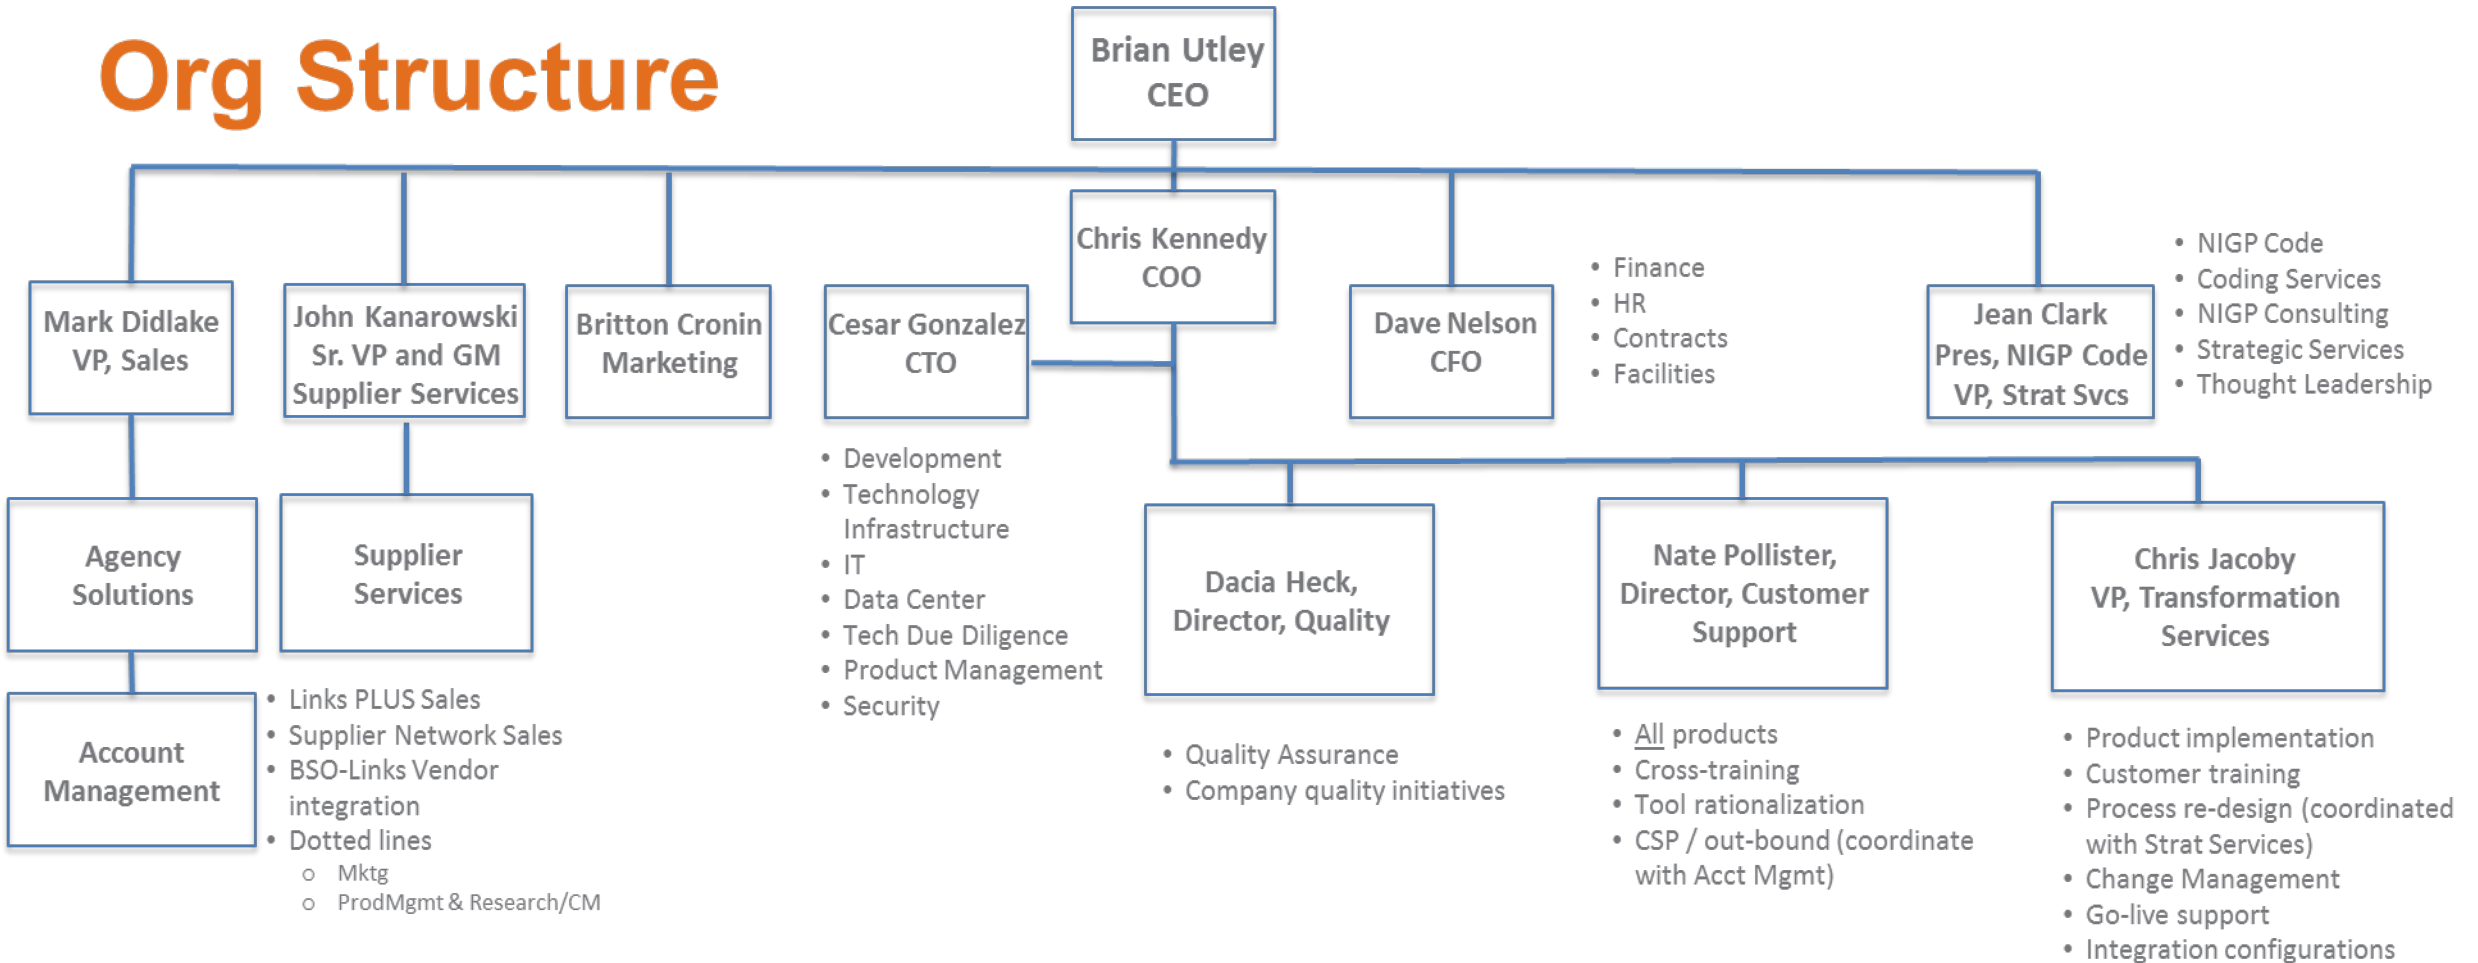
Org Structure

Brian Utley
CEO

Mark Didlake
VP, Sales

John Kanarowski
Sr. VP and GM
Supplier Services

Britton Cronin
Marketing

Cesar Gonzalez
CTO

Chris Kennedy
COO

Dave Nelson
CFO

- Finance
- HR
- Contracts
- Facilities

Jean Clark
Pres, NIGP Code
VP, Strat Svcs

- NIGP Code
- Coding Services
- NIGP Consulting
- Strategic Services
- Thought Leadership

Agency
Solutions

Supplier
Services

- Development
- Technology Infrastructure
- IT
- Data Center
- Tech Due Diligence
- Product Management
- Security

Dacia Heck,
Director, Quality

Nate Pollister,
Director, Customer
Support

Chris Jacoby
VP, Transformation
Services

Account
Management

- Links PLUS Sales
- Supplier Network Sales
- BSO-Links Vendor integration
- Dotted lines
  - Mktg
  - ProdMgmt & Research/CM

- Quality Assurance
- Company quality initiatives

- All products
- Cross-training
- Tool rationalization
- CSP / out-bound (coordinate with Acct Mgmt)

- Product implementation
- Customer training
- Process re-design (coordinated with Strat Services)
- Change Management
- Go-live support
- Integration configurations